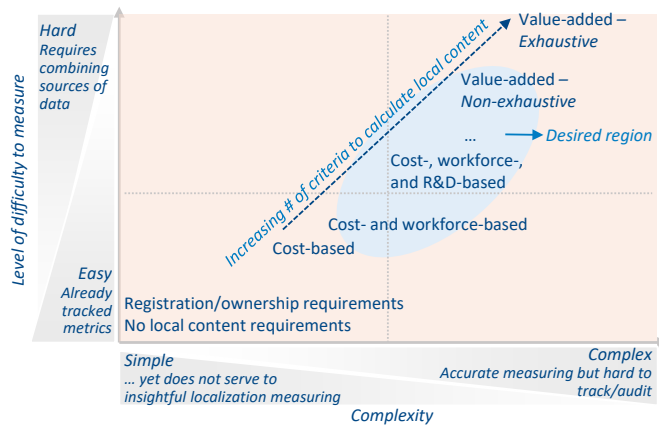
Hard
Requires combining sources of data

Level of difficulty to measure

Easy
Already tracked metrics

Increasing # of criteria to calculate local content

Value-added –
Exhaustive

Value-added –
Non-exhaustive

…

Desired region

Cost-, workforce-, and R&D-based

Cost- and workforce-based

Cost-based

Registration/ownership requirements
No local content requirements

Simple
… yet does not serve to insightful localization measuring

Complex
Accurate measuring but hard to track/audit

Complexity